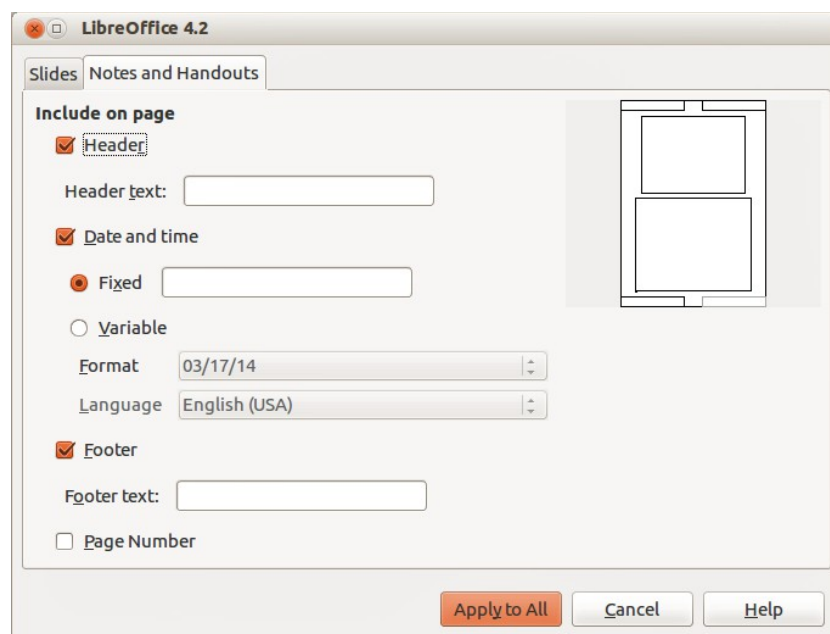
LibreOffice 4.2

Slides | Notes and Handouts

Include on page

Header

Header text:

Date and time

Fixed

Variable

Format 03/17/14

Language English (USA)

Footer

Footer text:

Page Number

Apply to All | Cancel | Help